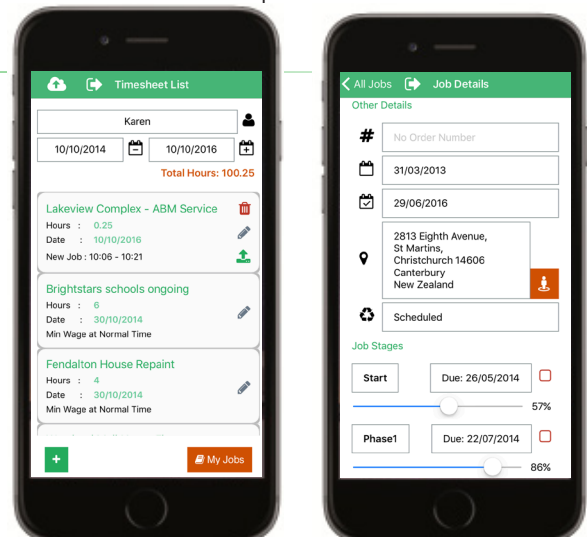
Timesheet List

Karen

10/10/2014

10/10/2016

Total Hours: 100.25

Lakeview Complex - ABM Service
Hours : 0.25
Date : 10/10/2016
New Job : 10:06 - 10:21

Brightstars schools ongoing
Hours : 6
Date : 30/10/2014
Min Wage at Normal Time

Fendalton House Repaint
Hours : 4
Date : 30/10/2014
Min Wage at Normal Time

+

My Jobs

All Jobs

Job Details

Other Details

#

No Order Number

31/03/2013

29/06/2016

2813 Eighth Avenue, St Martins, Christchurch 14606 Canterbury New Zealand

Scheduled

Job Stages

Start

Due: 26/05/2014

57%

Phase1

Due: 22/07/2014

86%